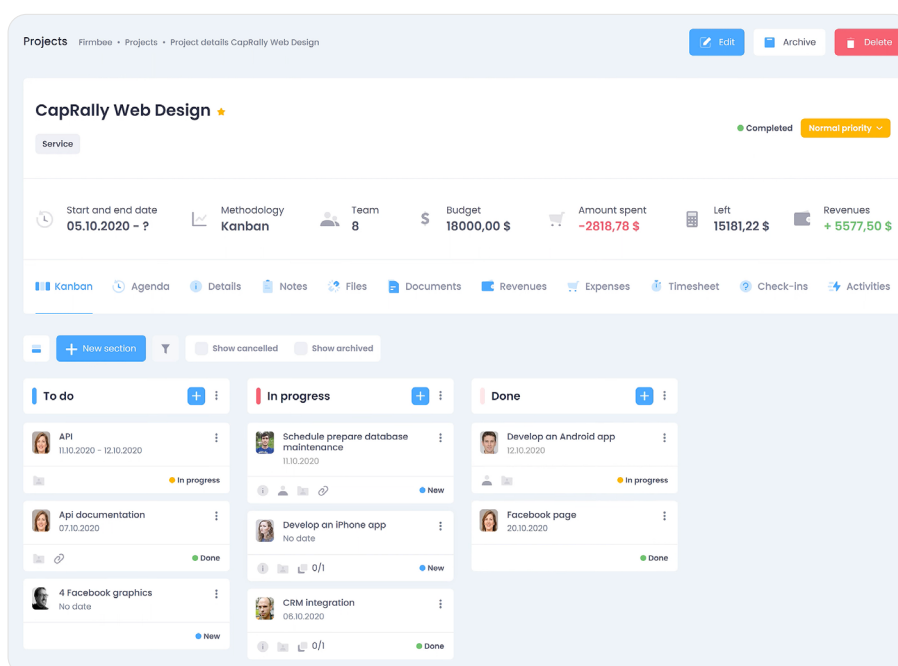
Projects Firmbee • Projects • Project details CapRally Web Design

Edit Archive Delete

CapRally Web Design

Service

Completed Normal priority

Start and end date
05.10.2020 - ?

Methodology
Kanban

Team
8

Budget
18000,00 $

Amount spent
-2818,78 $

Left
15181,22 $

Revenues
+ 5577,50 $

Kanban Agenda Details Notes Files Documents Revenues Expenses Timesheet Check-ins Activities

New section Show cancelled Show archived

To do

API
11.10.2020 - 12.10.2020
In progress

Api documentation
07.10.2020
Done

4 Facebook graphics
No date
New

In progress

Schedule prepare database maintenance
11.10.2020
New

Develop an iPhone app
No date
0/1
New

CRM integration
06.10.2020
0/1
Done

Done

Develop an Android app
12.10.2020
In progress

Facebook page
20.10.2020
Done